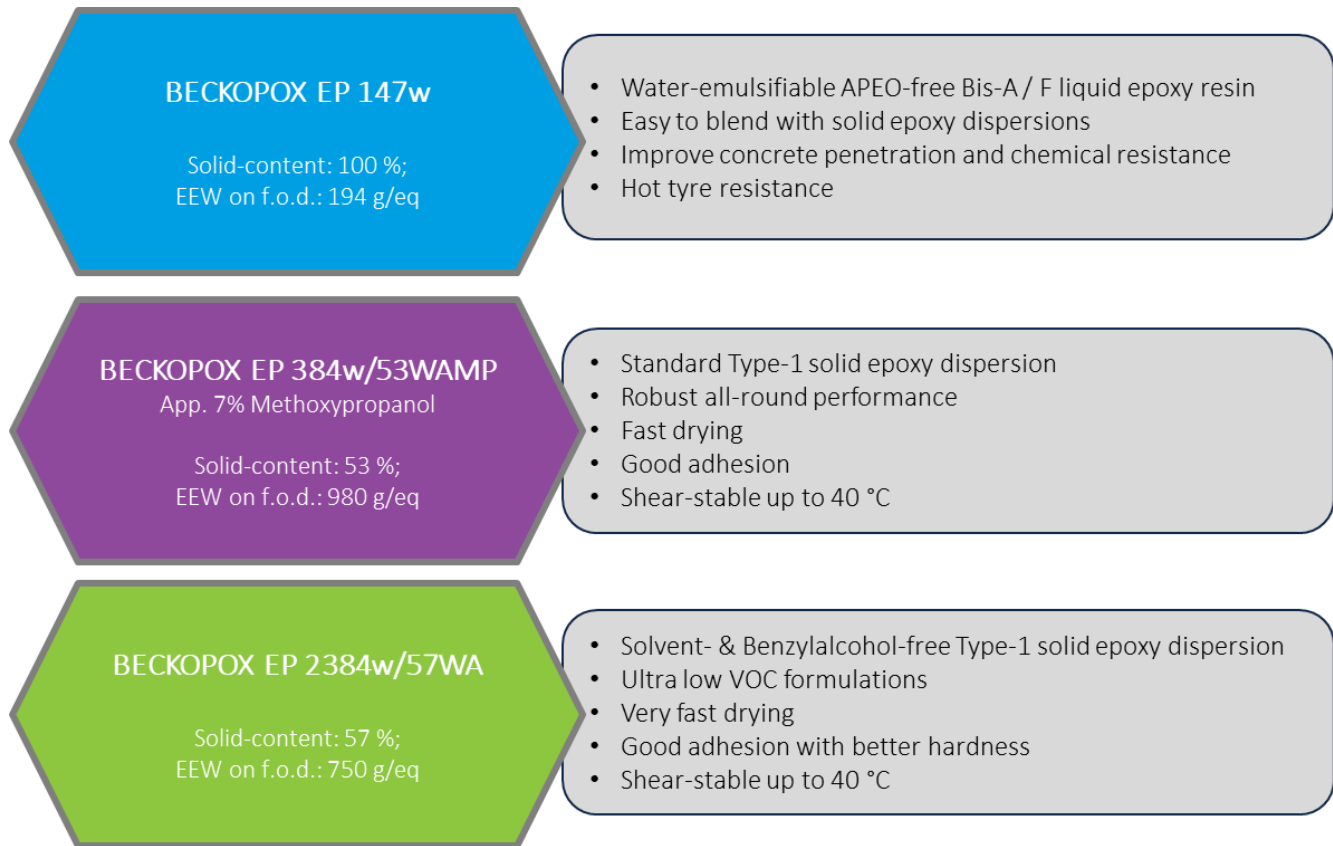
BECKOPOX EP 147w

Solid-content: 100 %;
EEW on f.o.d.: 194 g/eq

- Water-emulsifiable APEO-free Bis-A / F liquid epoxy resin
- Easy to blend with solid epoxy dispersions
- Improve concrete penetration and chemical resistance
- Hot tyre resistance

BECKOPOX EP 384w/53WAMP
App. 7% Methoxypropanol

Solid-content: 53 %;
EEW on f.o.d.: 980 g/eq

- Standard Type-1 solid epoxy dispersion
- Robust all-round performance
- Fast drying
- Good adhesion
- Shear-stable up to 40 °C

BECKOPOX EP 2384w/57WA

Solid-content: 57 %;
EEW on f.o.d.: 750 g/eq

- Solvent- & Benzylalcohol-free Type-1 solid epoxy dispersion
- Ultra low VOC formulations
- Very fast drying
- Good adhesion with better hardness
- Shear-stable up to 40 °C